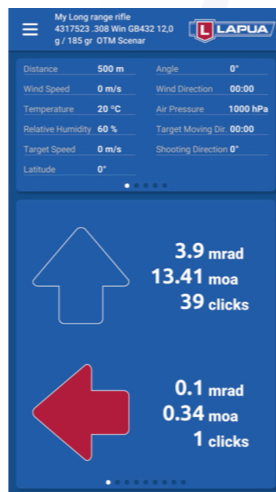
My Long range rifle
4317523 .308 Win GB432 12,0 g / 185 gr OTM Scenar

LAPUA

| Distance | 500 m | Angle | 0° |
|---|---|---|---|
| Wind Speed | 0 m/s | Wind Direction | 00:00 |
| Temperature | 20 °C | Air Pressure | 1000 hPa |
| Relative Humidity | 60 % | Target Moving Dir | 00:00 |
| Target Speed | 0 m/s | Shooting Direction | 0° |
| Latitude | 0° | | |

3.9 mrad
13.41 moa
39 clicks

0.1 mrad
0.34 moa
1 clicks